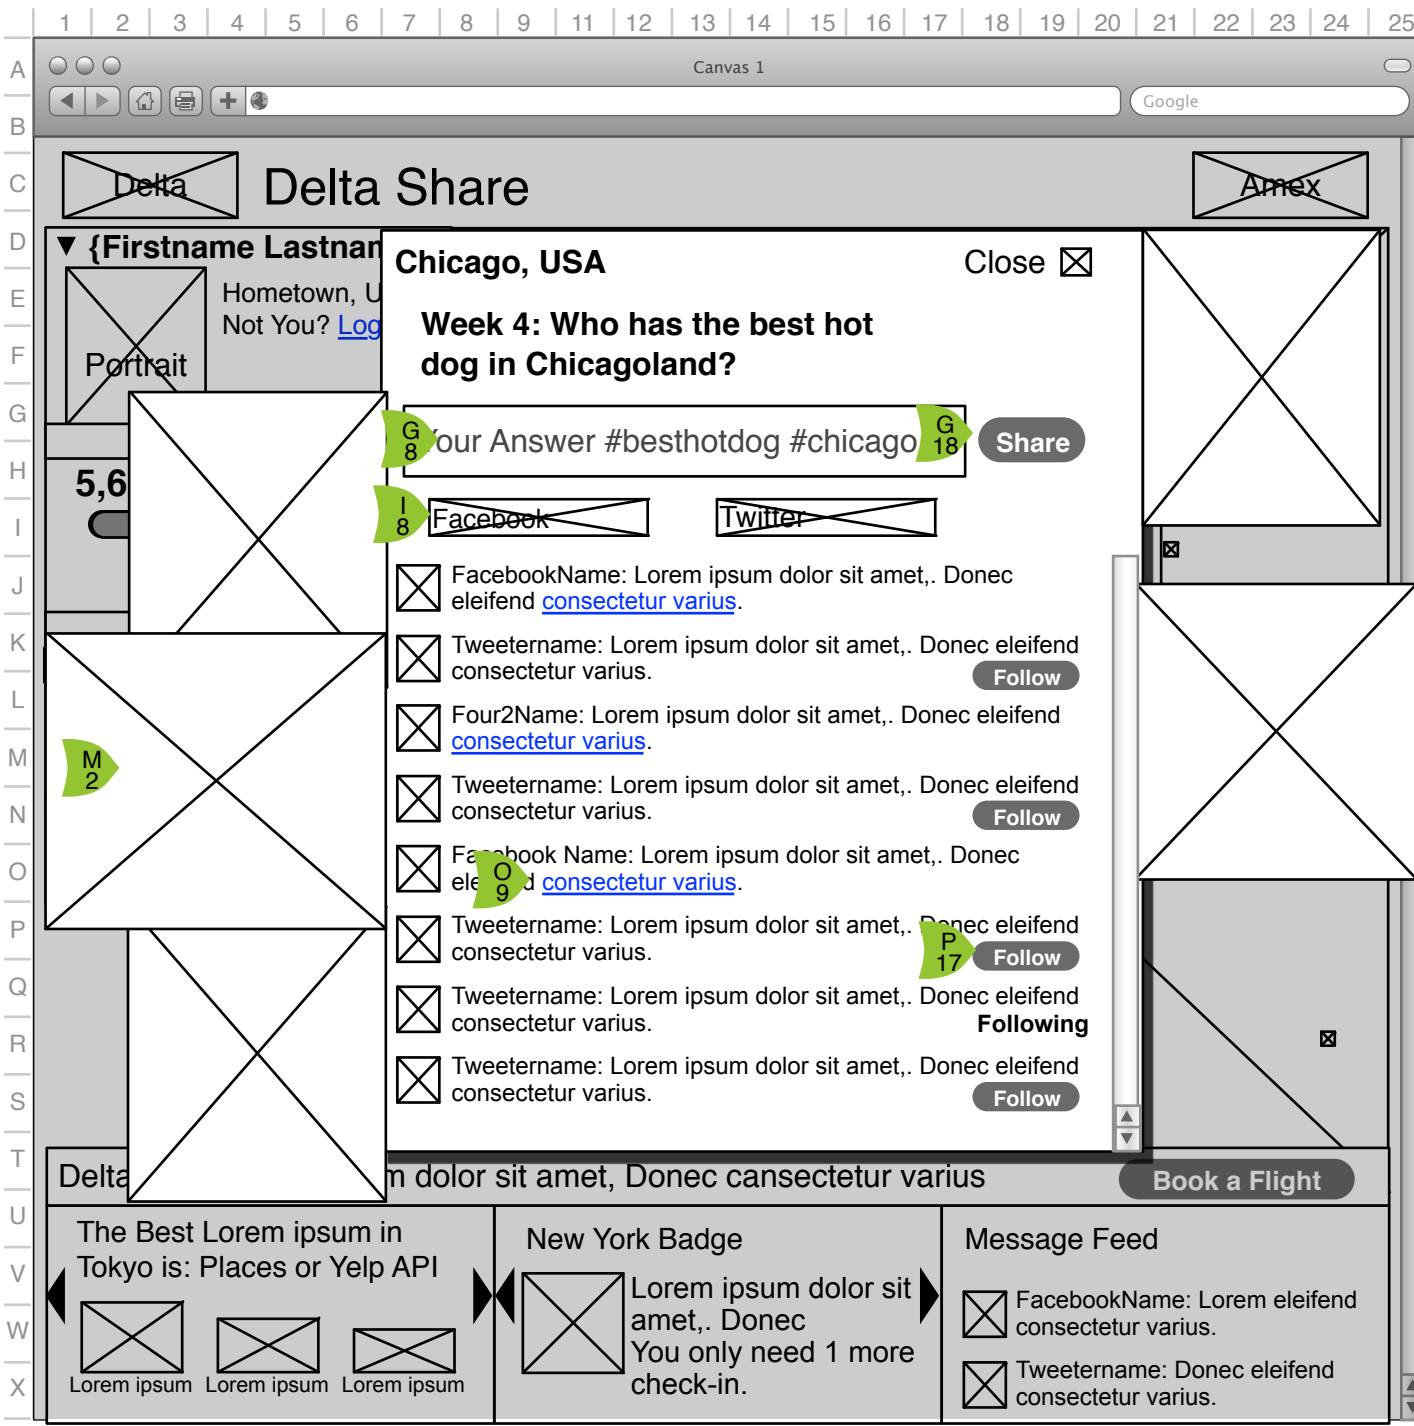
1 2 3 4 5 6 7 8 9 11 12 13 14 15 16 17 18 19 20 21 22 23 24 25

A B C D E F G H I J K L M N O P Q R S T U V W X

Canvas 1

Google

Delta

Delta Share

Amex

▼ {Firstname Lastnan

Portrait

Hometown, U
Not You? Log

5,6

Chicago, USA

Close

Week 4: Who has the best hot dog in Chicagoland?

G 8

Your Answer #besthotdog #chicago

G 18

Share

I 8

Facebook

Twitter

FacebookName: Lorem ipsum dolor sit amet,. Donec eleifend consectetur varius.

Tweetername: Lorem ipsum dolor sit amet,. Donec eleifend consectetur varius.

Follow

Four2Name: Lorem ipsum dolor sit amet,. Donec eleifend consectetur varius.

Tweetername: Lorem ipsum dolor sit amet,. Donec eleifend consectetur varius.

Follow

M 2

Fa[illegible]book Name: Lorem ipsum dolor sit amet,. Donec ele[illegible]d consectetur varius.

O 9

Tweetername: Lorem ipsum dolor sit amet,. Donec eleifend consectetur varius.

P 17

Follow

Tweetername: Lorem ipsum dolor sit amet,. Donec eleifend consectetur varius.

Following

Tweetername: Lorem ipsum dolor sit amet,. Donec eleifend consectetur varius.

Follow

Delta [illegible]m dolor sit amet, Donec cansectetur varius

Book a Flight

The Best Lorem ipsum in Tokyo is: Places or Yelp API

Lorem ipsum Lorem ipsum Lorem ipsum

New York Badge

Lorem ipsum dolor sit amet,. Donec
You only need 1 more check-in.

Message Feed

FacebookName: Lorem eleifend consectetur varius.

Tweetername: Donec eleifend consectetur varius.